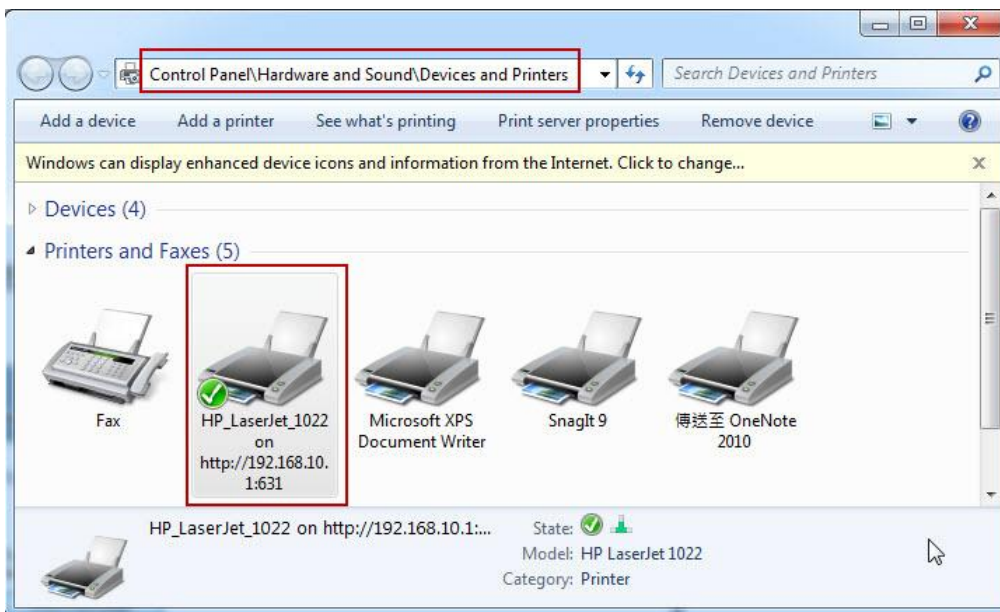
Control Panel\Hardware and Sound\Devices and Printers

Search Devices and Printers

Add a device Add a printer See what's printing Print server properties Remove device

Windows can display enhanced device icons and information from the Internet. Click to change...

Devices (4)

Printers and Faxes (5)

Fax

HP_LaserJet_1022 on http://192.168.10.1:631

Microsoft XPS Document Writer

SnagIt 9

傳送至 OneNote 2010

HP_LaserJet_1022 on http://192.168.10.1:...

State:

Model: HP LaserJet 1022

Category: Printer